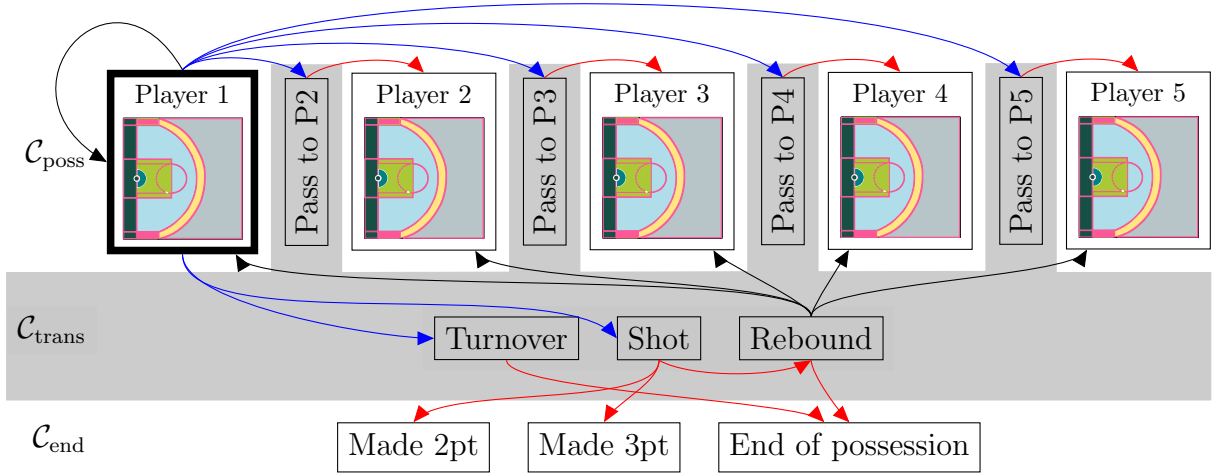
Player 1

Pass to P2

Player 2

Pass to P3

Player 3

Pass to P4

Player 4

Pass to P5

Player 5

$\mathcal{C}_{\text{poss}}$

$\mathcal{C}_{\text{trans}}$

Turnover

Shot

Rebound

$\mathcal{C}_{\text{end}}$

Made 2pt

Made 3pt

End of possession